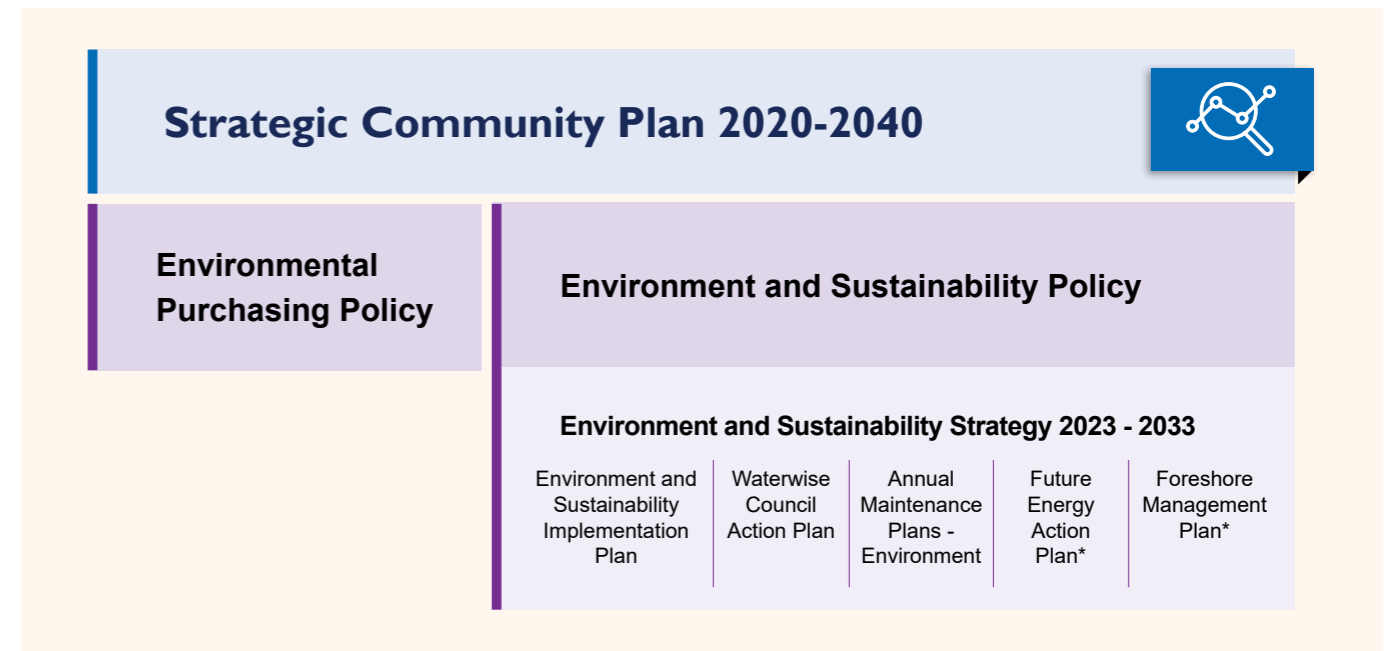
Strategic Community Plan 2020-2040

Environmental Purchasing Policy

Environment and Sustainability Policy

Environment and Sustainability Strategy 2023 - 2033

Environment and Sustainability Implementation Plan

Waterwise Council Action Plan

Annual Maintenance Plans - Environment

Future Energy Action Plan*

Foreshore Management Plan*